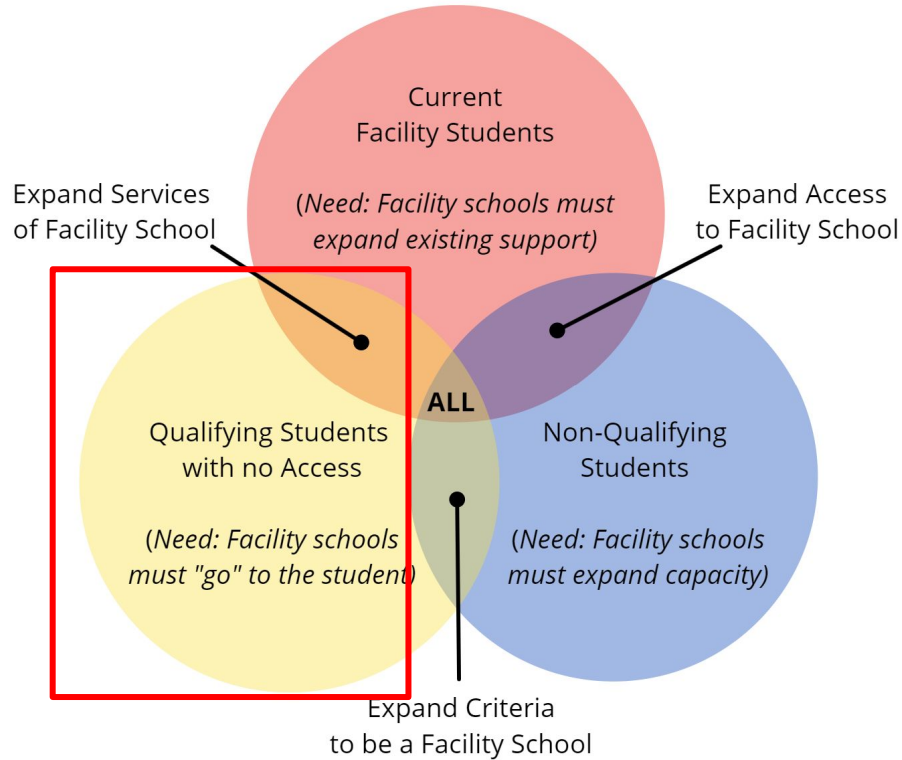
Current Facility Students

(Need: Facility schools must expand existing support)

Expand Services of Facility School

Expand Access to Facility School

ALL

Qualifying Students with no Access

(Need: Facility schools must "go" to the student)

Non-Qualifying Students

(Need: Facility schools must expand capacity)

Expand Criteria to be a Facility School